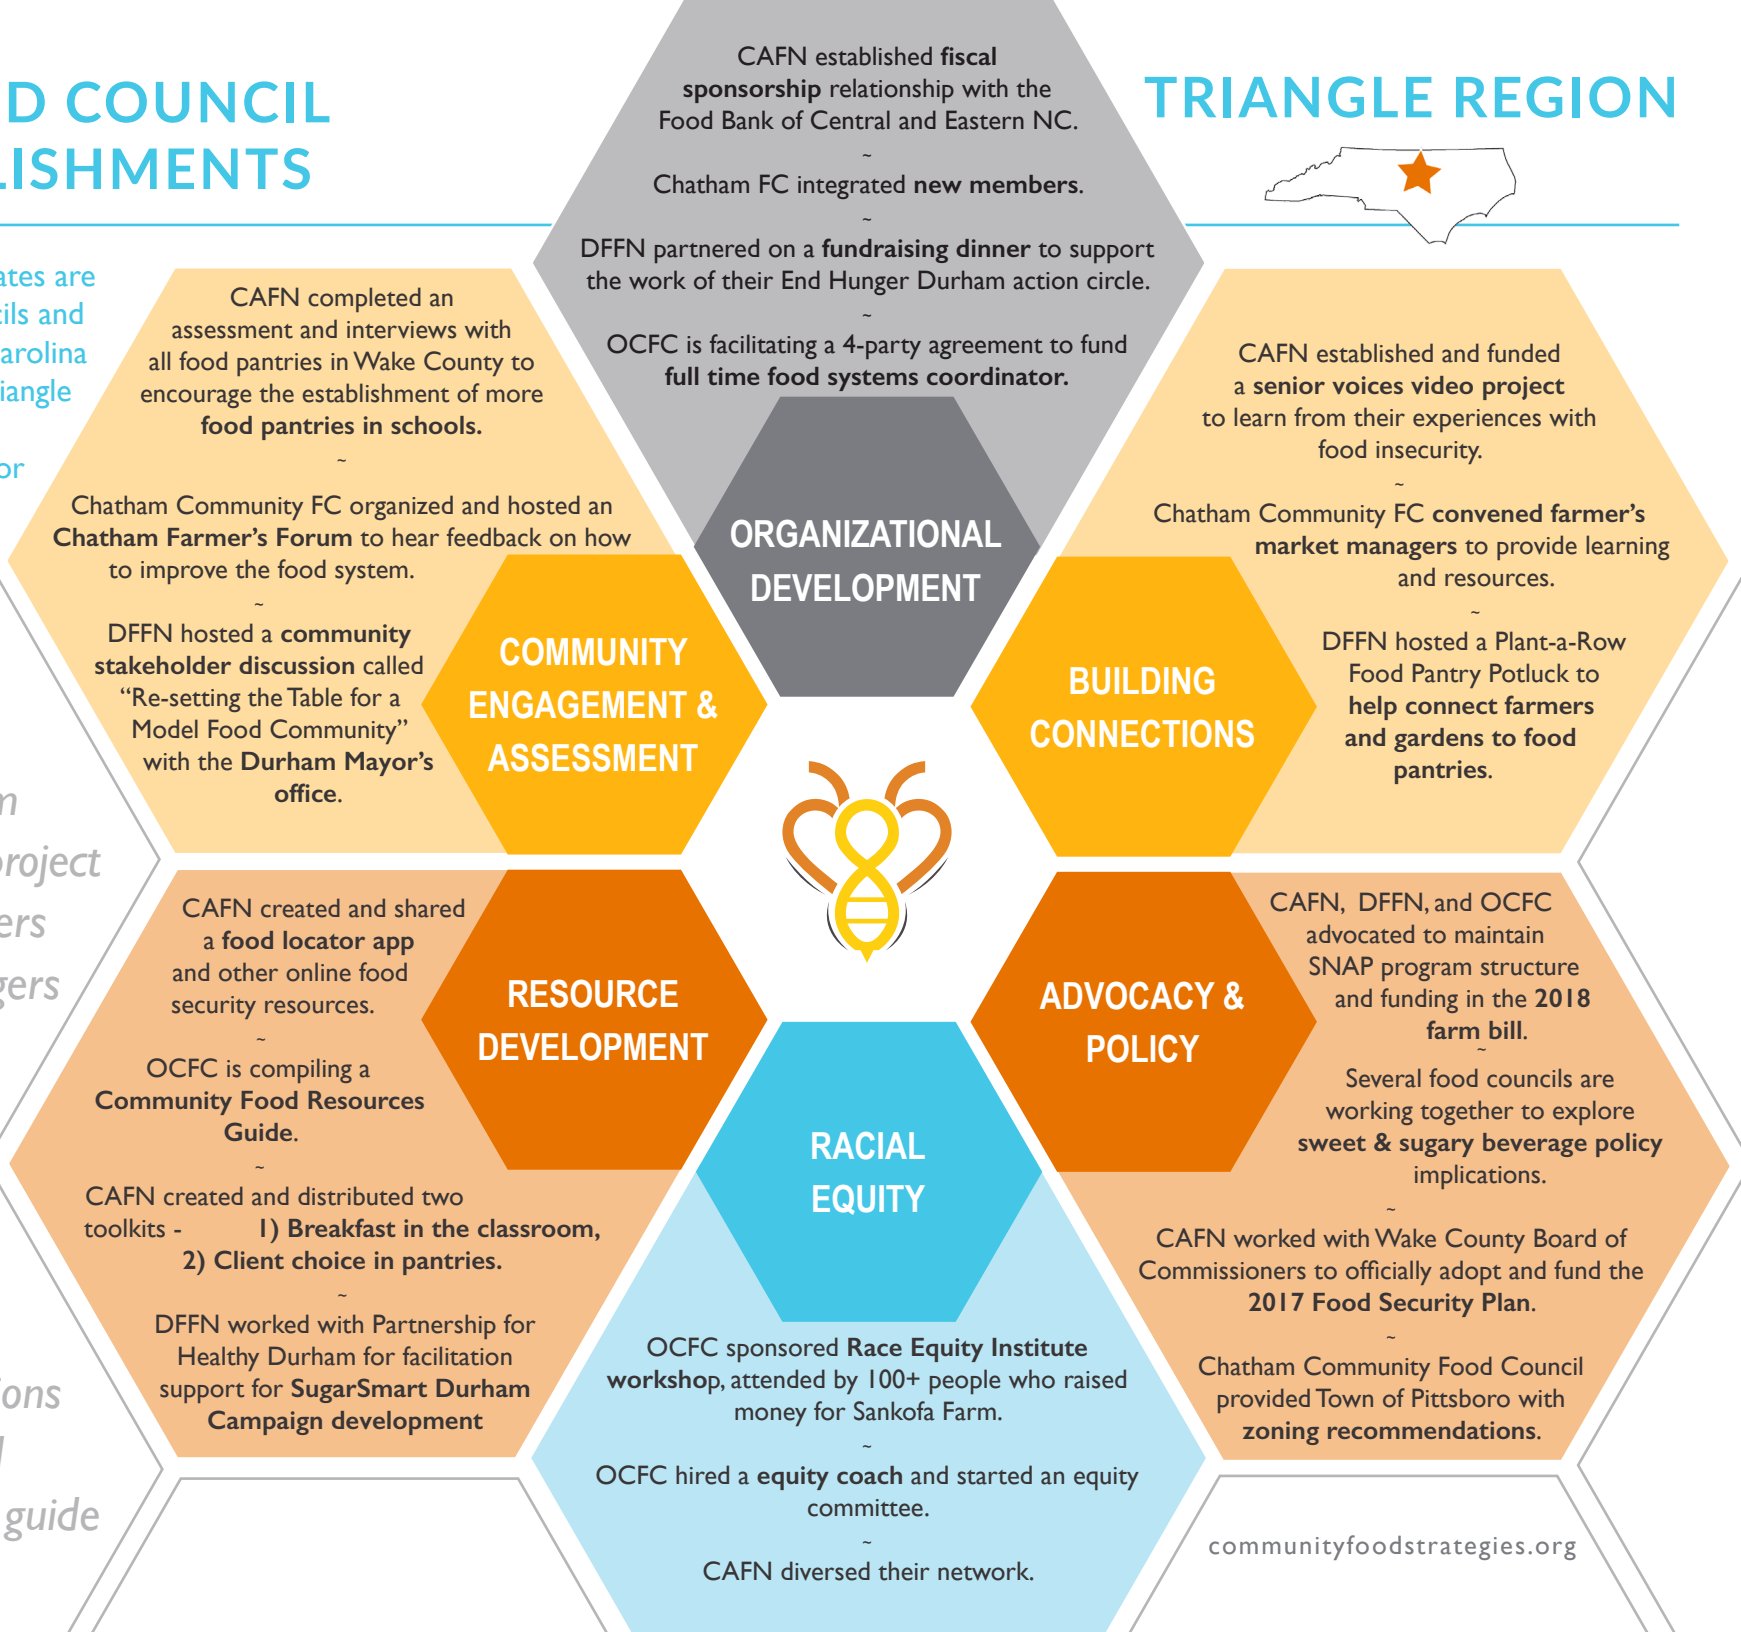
D COUNCIL
LISHMENTS

ates are
ils and
arolina
iangle

or

n
roject
ers
gers

ons
l
guide

TRIANGLE REGION

CAFN established fiscal sponsorship relationship with the Food Bank of Central and Eastern NC.
~
Chatham FC integrated new members.
~
DFFN partnered on a fundraising dinner to support the work of their End Hunger Durham action circle.
~
OCFC is facilitating a 4-party agreement to fund full time food systems coordinator.

ORGANIZATIONAL DEVELOPMENT

CAFN completed an assessment and interviews with all food pantries in Wake County to encourage the establishment of more food pantries in schools.
~
Chatham Community FC organized and hosted an Chatham Farmer's Forum to hear feedback on how to improve the food system.
~
DFFN hosted a community stakeholder discussion called "Re-setting the Table for a Model Food Community" with the Durham Mayor's office.

COMMUNITY ENGAGEMENT & ASSESSMENT

CAFN established and funded a senior voices video project to learn from their experiences with food insecurity.
~
Chatham Community FC convened farmer's market managers to provide learning and resources.
~
DFFN hosted a Plant-a-Row Food Pantry Potluck to help connect farmers and gardens to food pantries.

BUILDING CONNECTIONS

CAFN created and shared a food locator app and other online food security resources.
~
OCFC is compiling a Community Food Resources Guide.
~
CAFN created and distributed two toolkits - 1) Breakfast in the classroom, 2) Client choice in pantries.
~
DFFN worked with Partnership for Healthy Durham for facilitation support for SugarSmart Durham Campaign development

RESOURCE DEVELOPMENT

ADVOCACY & POLICY

CAFN, DFFN, and OCFC advocated to maintain SNAP program structure and funding in the 2018 farm bill.
~
Several food councils are working together to explore sweet & sugary beverage policy implications.
~
CAFN worked with Wake County Board of Commissioners to officially adopt and fund the 2017 Food Security Plan.
~
Chatham Community Food Council provided Town of Pittsboro with zoning recommendations.

RACIAL EQUITY

OCFC sponsored Race Equity Institute workshop, attended by 100+ people who raised money for Sankofa Farm.
~
OCFC hired a equity coach and started an equity committee.
~
CAFN diversed their network.

communityfoodstrategies.org